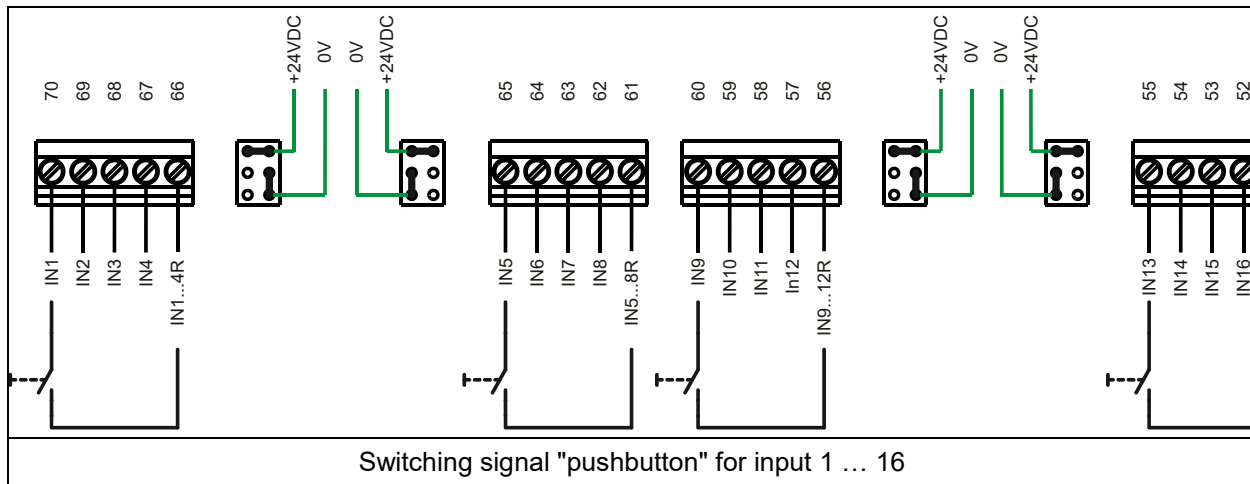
70 69 68 67 66

+24VDC 0V 0V +24VDC

65 64 63 62 61

60 59 58 57 56

+24VDC 0V 0V +24VDC

55 54 53 52

IN1 IN2 IN3 IN4 IN1...4R

IN5 IN6 IN7 IN8 IN5...8R

IN9 IN10 IN11 In12 IN9...12R

IN13 IN14 IN15 IN16

Switching signal "pushbutton" for input 1 … 16